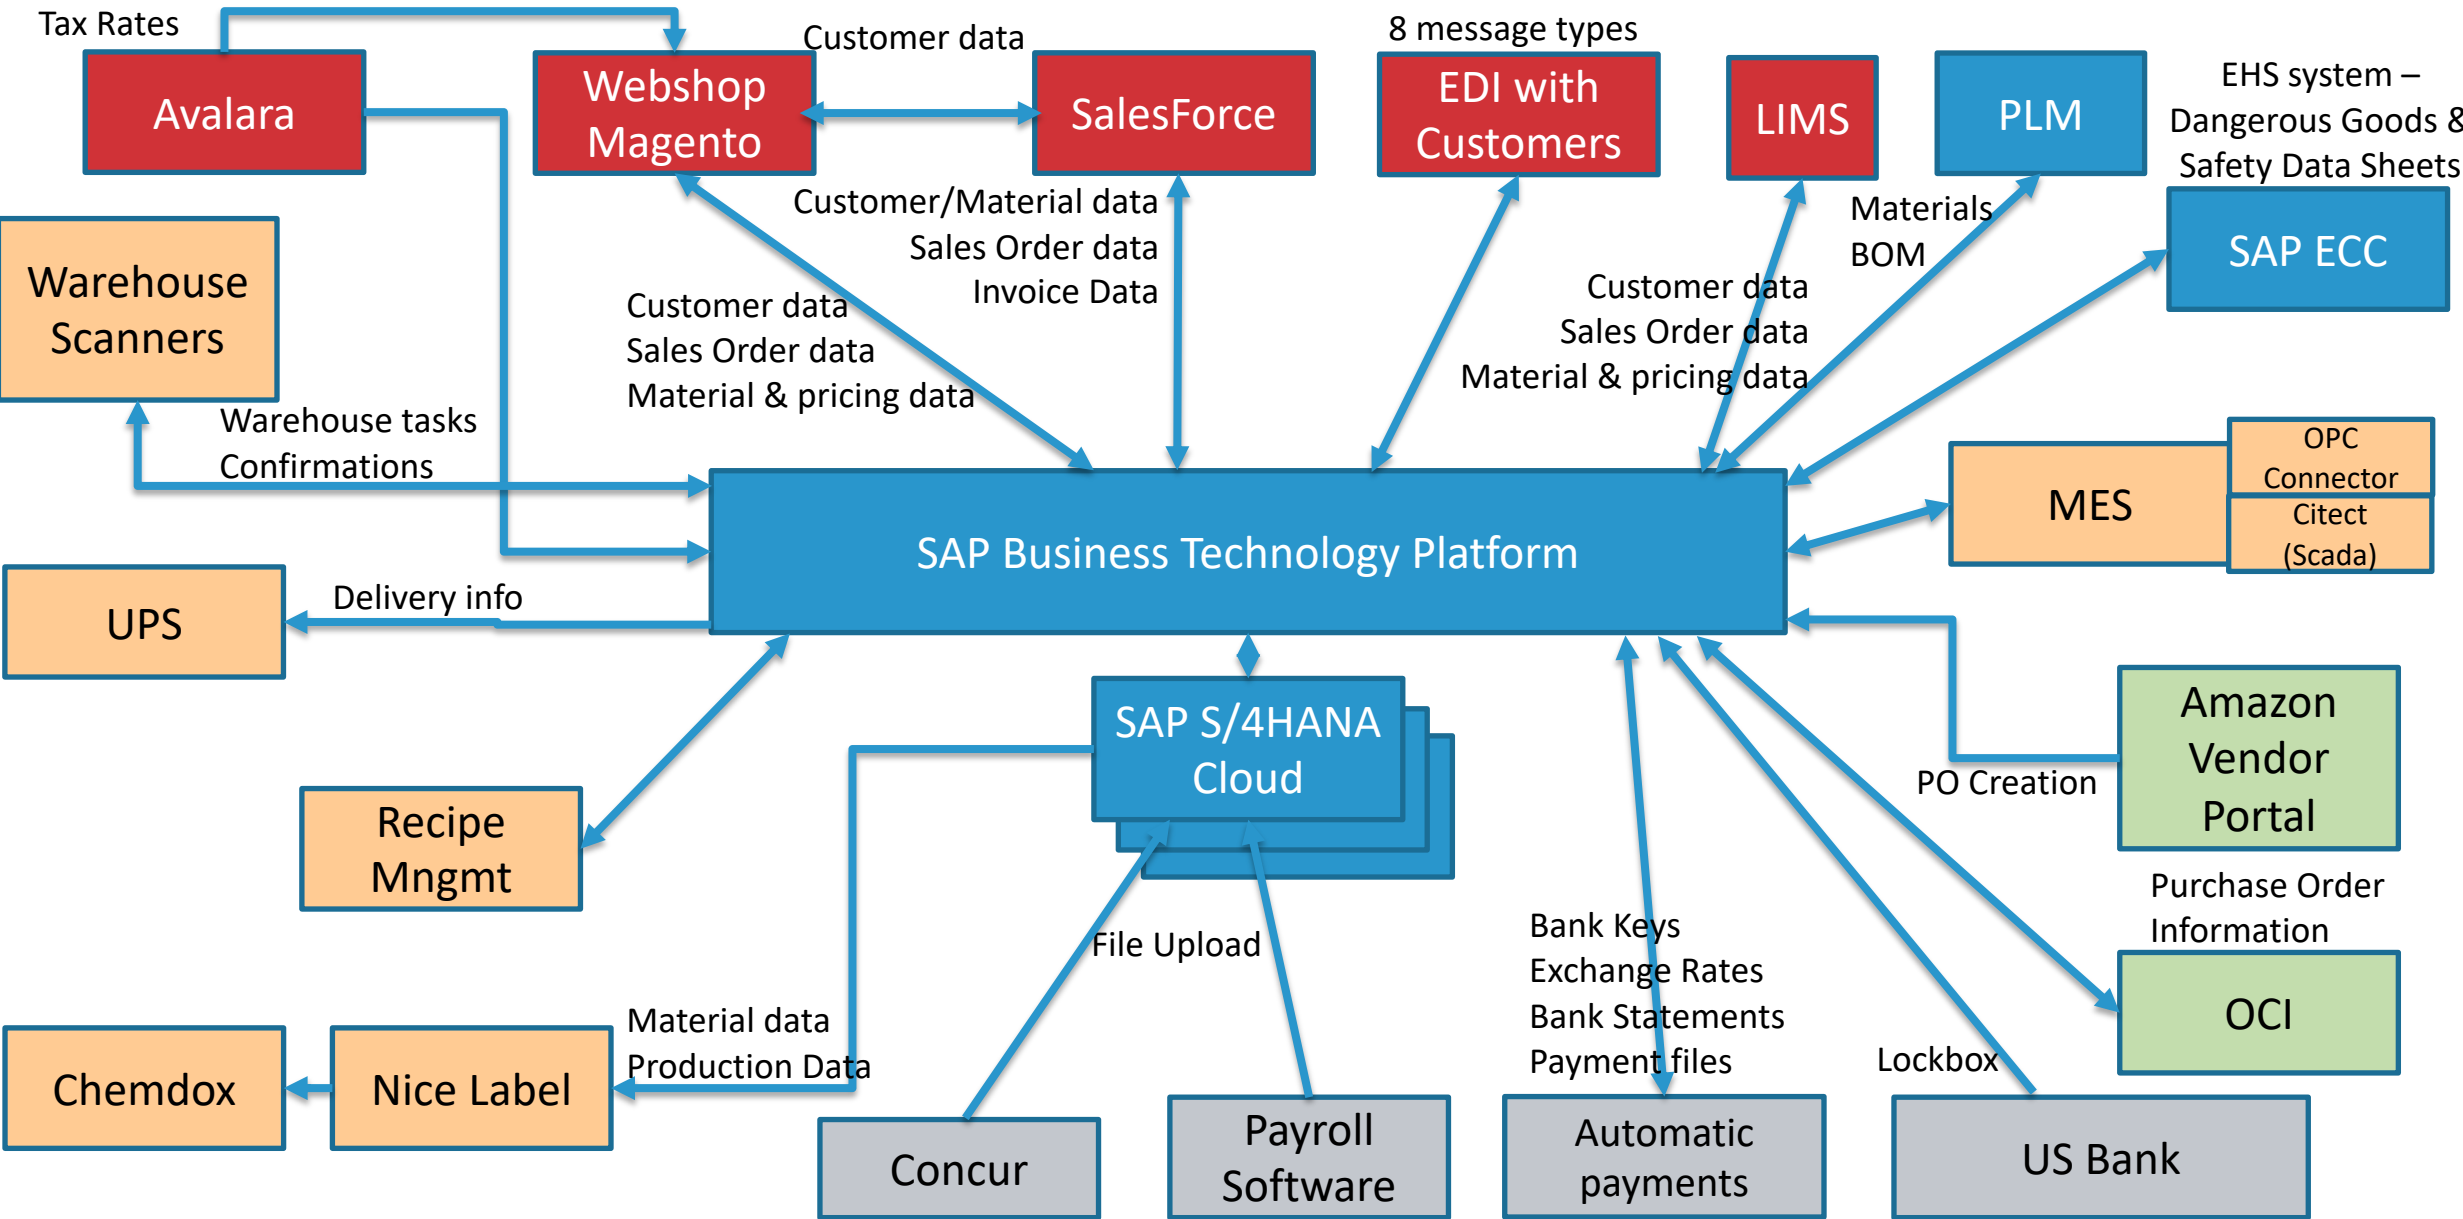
Tax Rates

Avalara

Webshop Magento

Customer data

SalesForce

8 message types

EDI with Customers

LIMS

PLM

EHS system – Dangerous Goods & Safety Data Sheets

SAP ECC

Warehouse Scanners

Customer/Material data
Sales Order data
Invoice Data

Customer data
Sales Order data
Material & pricing data

Materials
BOM

Customer data
Sales Order data
Material & pricing data

Warehouse tasks
Confirmations

SAP Business Technology Platform

MES

OPC Connector

Citect (Scada)

UPS

Delivery info

SAP S/4HANA Cloud

Recipe Mngmt

Amazon Vendor Portal

PO Creation

Purchase Order Information

OCI

File Upload

Bank Keys
Exchange Rates
Bank Statements
Payment files

Lockbox

Material data
Production Data

Chemdox

Nice Label

Concur

Payroll Software

Automatic payments

US Bank